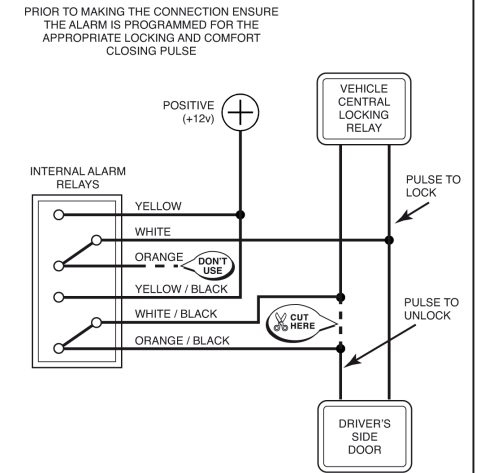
PRIOR TO MAKING THE CONNECTION ENSURE THE ALARM IS PROGRAMMED FOR THE APPROPRIATE LOCKING AND COMFORT CLOSING PULSE

POSITIVE (+12v)

VEHICLE CENTRAL LOCKING RELAY

INTERNAL ALARM RELAYS

PULSE TO LOCK

YELLOW

WHITE

ORANGE

DON'T USE

YELLOW / BLACK

PULSE TO UNLOCK

WHITE / BLACK

CUT HERE

ORANGE / BLACK

DRIVER'S SIDE DOOR